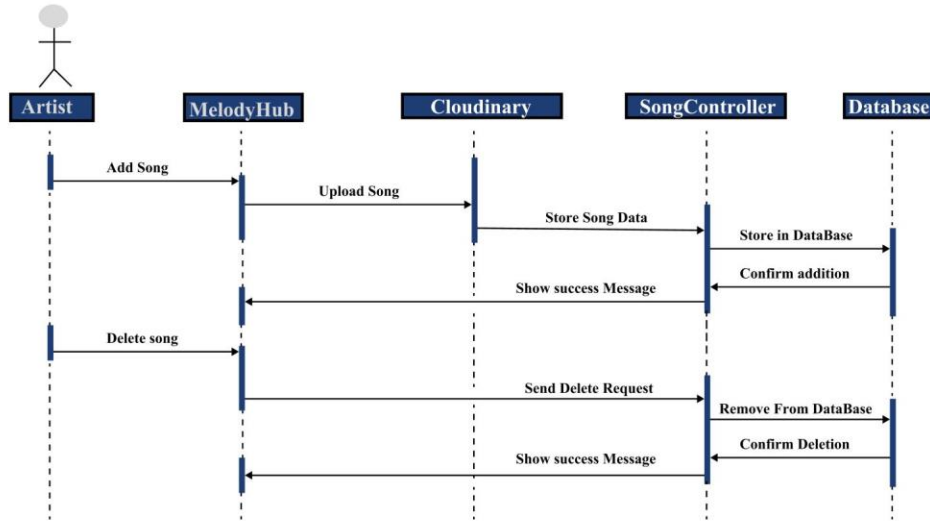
Artist
MelodyHub
Cloudinary
SongController
Database

Add Song
Upload Song
Store Song Data
Store in DataBase
Confirm addition
Show success Message
Delete song
Send Delete Request
Remove From DataBase
Confirm Deletion
Show success Message